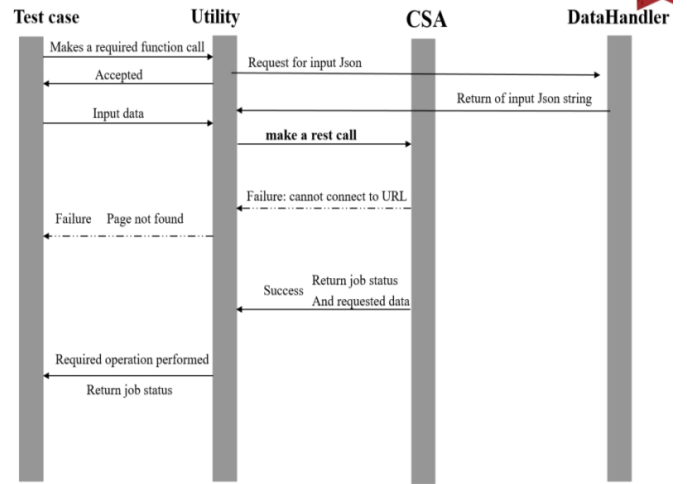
Test case
Utility
CSA
DataHandler

Makes a required function call
Request for input Json
Accepted
Return of input Json string
Input data
make a rest call
Failure: cannot connect to URL
Failure Page not found
Success Return job status And requested data
Required operation performed
Return job status